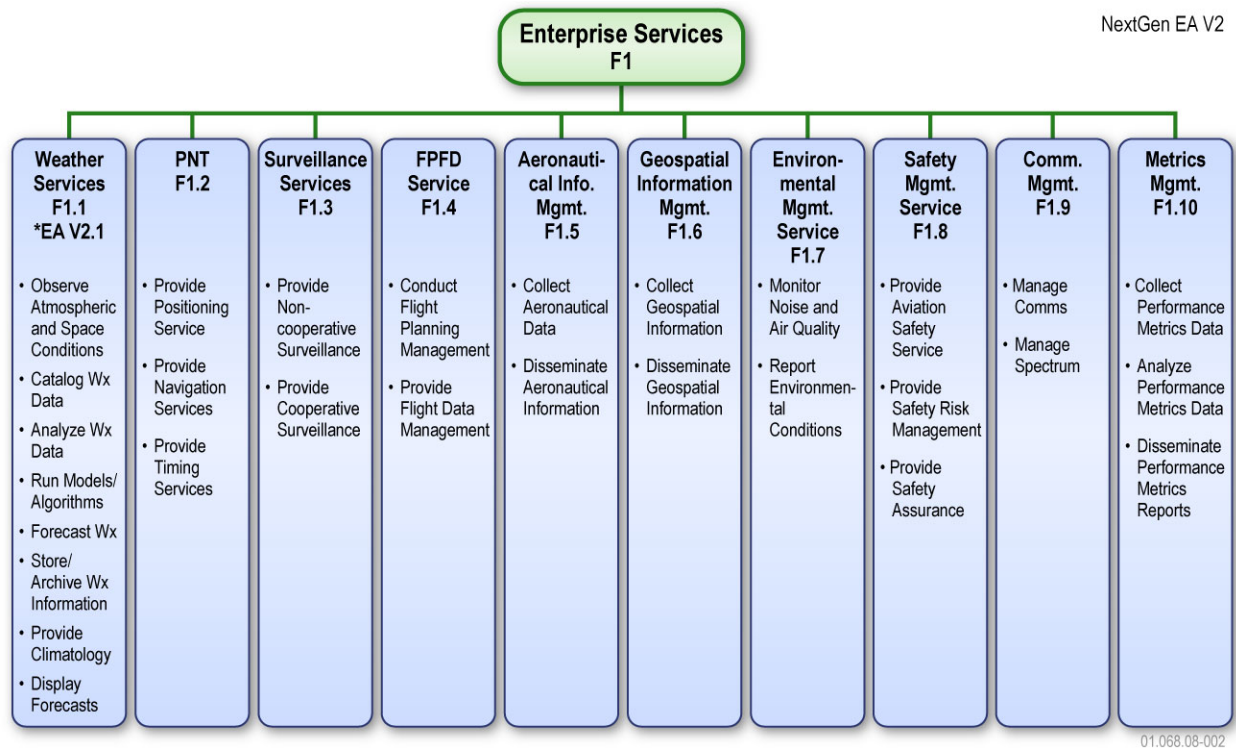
Enterprise Services
F1

NextGen EA V2

Weather Services
F1.1
*EA V2.1

• Observe Atmospheric and Space Conditions
• Catalog Wx Data
• Analyze Wx Data
• Run Models/ Algorithms
• Forecast Wx
• Store/ Archive Wx Information
• Provide Climatology
• Display Forecasts

PNT
F1.2

• Provide Positioning Service
• Provide Navigation Services
• Provide Timing Services

Surveillance Services
F1.3

• Provide Non-cooperative Surveillance
• Provide Cooperative Surveillance

FPFD Service
F1.4

• Conduct Flight Planning Management
• Provide Flight Data Management

Aeronautical Info. Mgmt.
F1.5

• Collect Aeronautical Data
• Disseminate Aeronautical Information

Geospatial Information Mgmt.
F1.6

• Collect Geospatial Information
• Disseminate Geospatial Information

Environmental Mgmt. Service
F1.7

• Monitor Noise and Air Quality
• Report Environmental Conditions

Safety Mgmt. Service
F1.8

• Provide Aviation Safety Service
• Provide Safety Risk Management
• Provide Safety Assurance

Comm. Mgmt.
F1.9

• Manage Comms
• Manage Spectrum

Metrics Mgmt.
F1.10

• Collect Performance Metrics Data
• Analyze Performance Metrics Data
• Disseminate Performance Metrics Reports

01.068.08-002